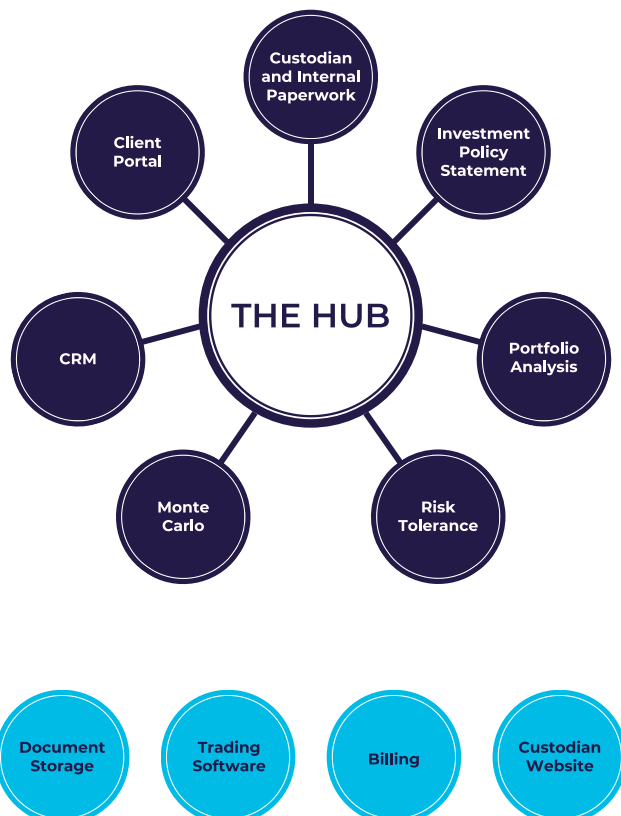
Custodian and Internal Paperwork

Client Portal

Investment Policy Statement

THE HUB

CRM

Portfolio Analysis

Monte Carlo

Risk Tolerance

Document Storage

Trading Software

Billing

Custodian Website